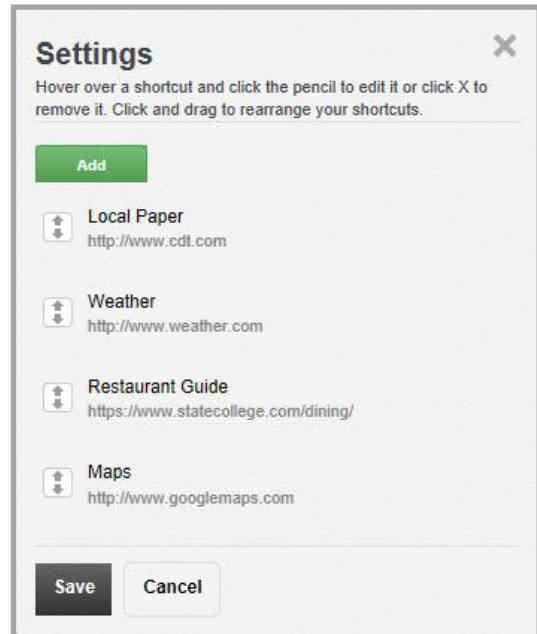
Settings

Hover over a shortcut and click the pencil to edit it or click X to remove it. Click and drag to rearrange your shortcuts.

Add

Local Paper
http://www.cdt.com

Weather
http://www.weather.com

Restaurant Guide
https://www.statecollege.com/dining/

Maps
http://www.googlemaps.com

Save

Cancel